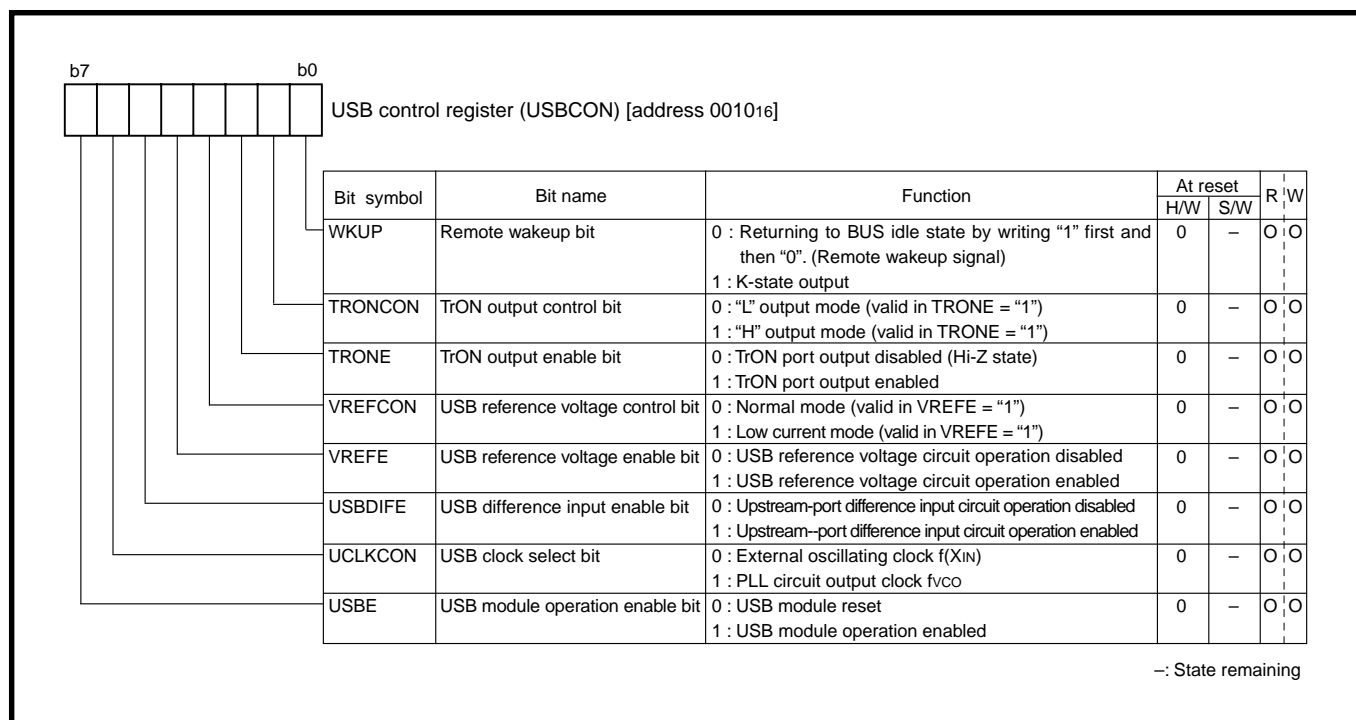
b7 b0

USB control register (USBCON) [address $0010_{16}$]

| Bit symbol | Bit name | Function | At reset H/W | At reset S/W | R | W |
|---|---|---|---|---|---|---|
| WKUP | Remote wakeup bit | 0 : Returning to BUS idle state by writing "1" first and then "0". (Remote wakeup signal) 1 : K-state output | 0 | – | O | O |
| TRONCON | TrON output control bit | 0 : "L" output mode (valid in TRONE = "1") 1 : "H" output mode (valid in TRONE = "1") | 0 | – | O | O |
| TRONE | TrON output enable bit | 0 : TrON port output disabled (Hi-Z state) 1 : TrON port output enabled | 0 | – | O | O |
| VREFCON | USB reference voltage control bit | 0 : Normal mode (valid in VREFE = "1") 1 : Low current mode (valid in VREFE = "1") | 0 | – | O | O |
| VREFE | USB reference voltage enable bit | 0 : USB reference voltage circuit operation disabled 1 : USB reference voltage circuit operation enabled | 0 | – | O | O |
| USBDIFE | USB difference input enable bit | 0 : Upstream-port difference input circuit operation disabled 1 : Upstream--port difference input circuit operation enabled | 0 | – | O | O |
| UCLKCON | USB clock select bit | 0 : External oscillating clock f($X_{IN}$) 1 : PLL circuit output clock $f_{VCO}$ | 0 | – | O | O |
| USBE | USB module operation enable bit | 0 : USB module reset 1 : USB module operation enabled | 0 | – | O | O |

–: State remaining